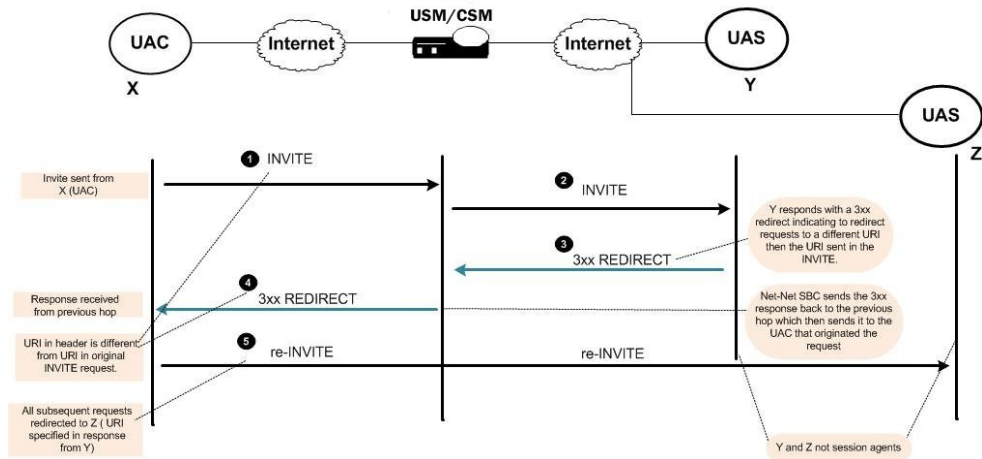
USM/CSM

UAC

Internet

Internet

UAS

X

Y

UAS

Z

Invite sent from X (UAC)

1 INVITE

2 INVITE

Y responds with a 3xx redirect indicating to redirect requests to a different URI then the URI sent in the INVITE.

3 3xx REDIRECT

4 3xx REDIRECT

Response received from previous hop

Net-Net SBC sends the 3xx response back to the previous hop which then sends it to the UAC that originated the request

URI in header is different from URI in original INVITE request.

5 re-INVITE

re-INVITE

All subsequent requests redirected to Z ( URI specified in response from Y)

Y and Z not session agents